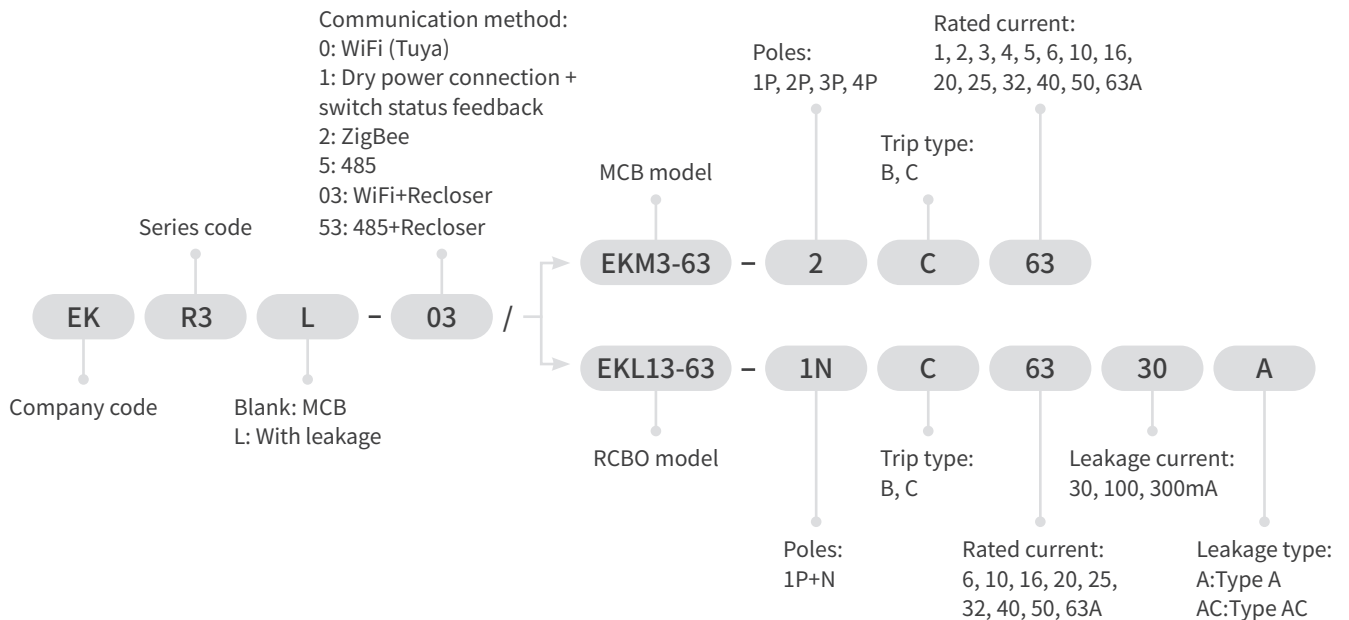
Communication method:
0: WiFi (Tuya)
1: Dry power connection + switch status feedback
2: ZigBee
5: 485
03: WiFi+Recloser
53: 485+Recloser

Poles:
1P, 2P, 3P, 4P

Rated current:
1, 2, 3, 4, 5, 6, 10, 16, 20, 25, 32, 40, 50, 63A

Trip type:
B, C

MCB model

Series code

EKM3-63 – 2 C 63

EK R3 L – 03 /

EKL13-63 – 1N C 63 30 A

Company code

Blank: MCB
L: With leakage

RCBO model

Trip type:
B, C

Leakage current:
30, 100, 300mA

Poles:
1P+N

Rated current:
6, 10, 16, 20, 25, 32, 40, 50, 63A

Leakage type:
A:Type A
AC:Type AC